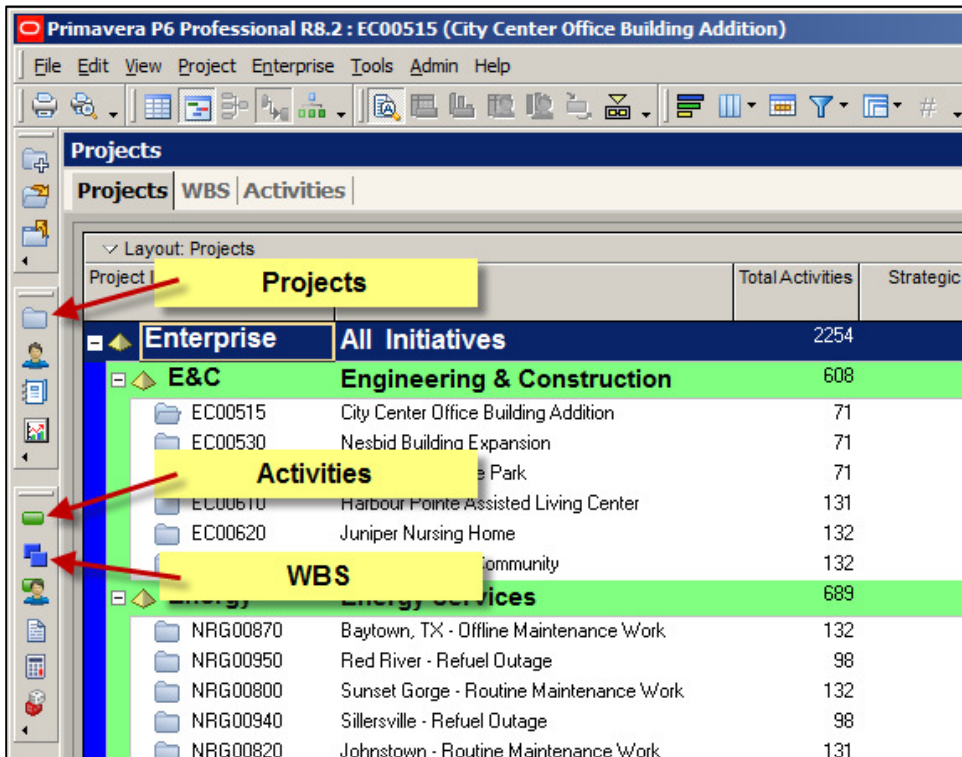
Primavera P6 Professional R8.2 : EC00515 (City Center Office Building Addition)

File Edit View Project Enterprise Tools Admin Help

Projects

Projects WBS Activities

Layout: Projects

| Project I | | Total Activities | Strategic |
|---|---|---|---|
| Enterprise | All Initiatives | 2254 | |
| E&C | Engineering & Construction | 608 | |
| EC00515 | City Center Office Building Addition | 71 | |
| EC00530 | Nesbid Building Expansion | 71 | |
| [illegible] | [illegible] Park | 71 | |
| EC00610 | Harbour Pointe Assisted Living Center | 131 | |
| EC00620 | Juniper Nursing Home | 132 | |
| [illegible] | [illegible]ommunity | 132 | |
| Energy | Energy Services | 689 | |
| NRG00870 | Baytown, TX - Offline Maintenance Work | 132 | |
| NRG00950 | Red River - Refuel Outage | 98 | |
| NRG00800 | Sunset Gorge - Routine Maintenance Work | 132 | |
| NRG00940 | Sillersville - Refuel Outage | 98 | |
| NRG00820 | Johnstown - Routine Maintenance Work | 131 | |

Projects

Activities

WBS